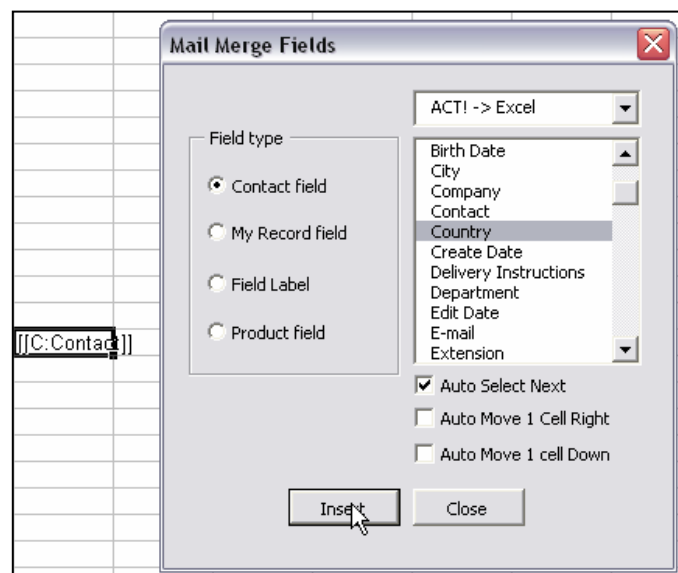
Mail Merge Fields

ACT! -> Excel

Field type

Contact field

My Record field

Field Label

Product field

Birth Date
City
Company
Contact
Country
Create Date
Delivery Instructions
Department
Edit Date
E-mail
Extension

Auto Select Next

Auto Move 1 Cell Right

Auto Move 1 cell Down

Insert

Close

[[C:Contact]]